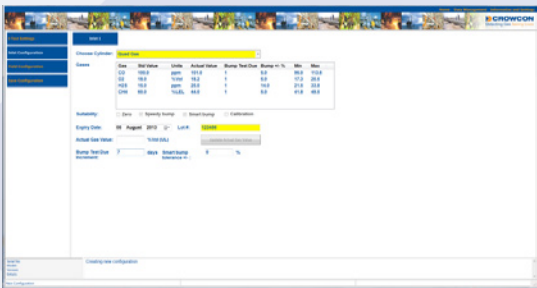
CROWCON
Detecting Gas Since

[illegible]
Unit Configuration
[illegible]
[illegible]

Select

Choose Cylinder: Quad Gas

Gases

| Gas | Std Value | Units | Actual Value | Bump Test Due | Bump +/- % | Min | Max |
|---|---|---|---|---|---|---|---|
| CO | 100.0 | ppm | 101.0 | 1 | 5.0 | 95.0 | 113.0 |
| O2 | 18.0 | %Vol | 18.2 | 1 | 5.0 | 17.3 | 20.0 |
| H2S | 15.0 | ppm | 25.0 | 1 | 14.0 | 21.0 | 33.0 |
| CH4 | 50.0 | %LEL | 44.0 | 1 | 5.0 | 41.8 | 49.0 |

Suitability: Zero Speedy bump Smart bump Calibration

Expiry Date: 09 August 2012 Lot #: 123456

Actual Gas Value: %Vol (CL)

Bump Test Due Increment: 7 days Smart bump tolerance +/-: 5 %

Creating new configuration